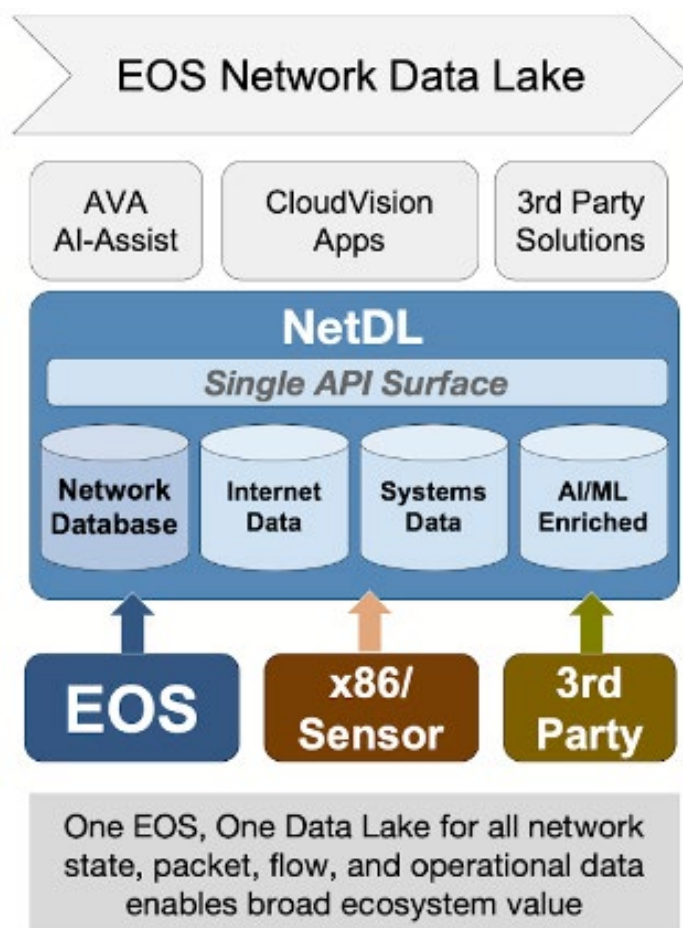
EOS Network Data Lake

AVA AI-Assist

CloudVision Apps

3rd Party Solutions

NetDL

Single API Surface

Network Database

Internet Data

Systems Data

AI/ML Enriched

EOS

x86/ Sensor

3rd Party

One EOS, One Data Lake for all network state, packet, flow, and operational data enables broad ecosystem value